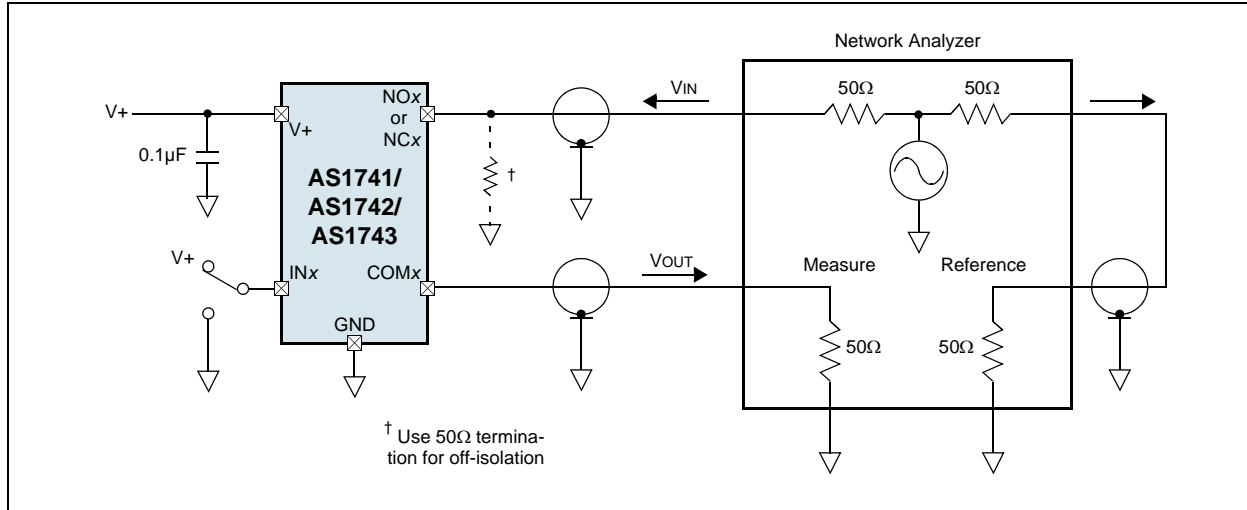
Network Analyzer

V+

0.1µF

V+

NO$x$ or NC$x$

AS1741/ AS1742/ AS1743

†

V+

IN$x$

COM$x$

GND

$V_{IN}$

50Ω

50Ω

$V_{OUT}$

Measure

Reference

50Ω

50Ω

† Use 50Ω termination for off-isolation